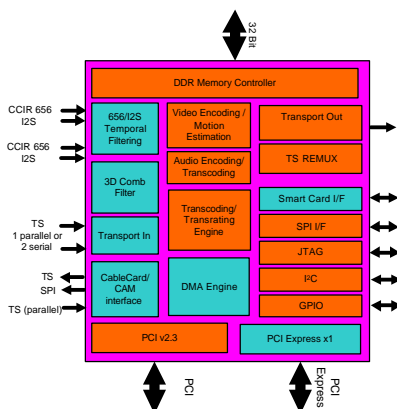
32 Bit

DDR Memory Controller

CCIR 656
I2S

656/I2S Temporal Filtering

Video Encoding / Motion Estimation

Transport Out

CCIR 656
I2S

Audio Encoding/ Transcoding

TS REMUX

3D Comb Filter

Smart Card I/F

TS
1 parallel or
2 serial

Transport In

Transcoding/ Transrating Engine

SPI I/F

JTAG

TS
SPI

CableCard/ CAM interface

DMA Engine

I²C

TS (parallel)

GPIO

PCI v2.3

PCI Express x1

PCI

PCI Express